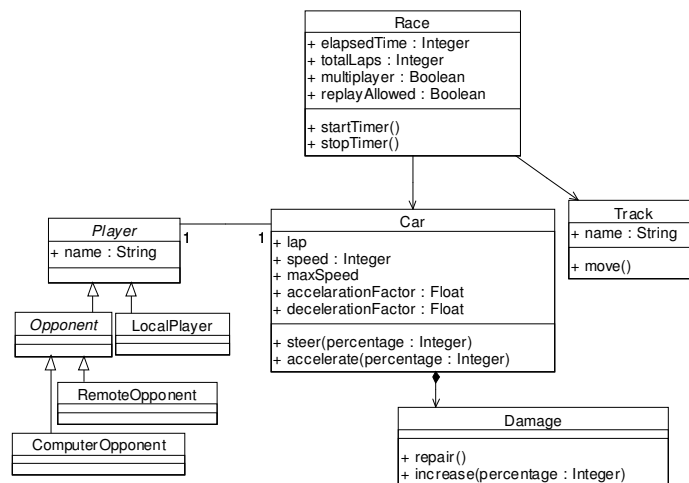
Race
+ elapsedTime : Integer
+ totalLaps : Integer
+ multiplayer : Boolean
+ replayAllowed : Boolean
+ startTimer()
+ stopTimer()

Player
+ name : String

1

1

Car
+ lap
+ speed : Integer
+ maxSpeed
+ accelarationFactor : Float
+ decelerationFactor : Float
+ steer(percentage : Integer)
+ accelerate(percentage : Integer)

Track
+ name : String
+ move()

Opponent

LocalPlayer

RemoteOpponent

ComputerOpponent

Damage
+ repair()
+ increase(percentage : Integer)